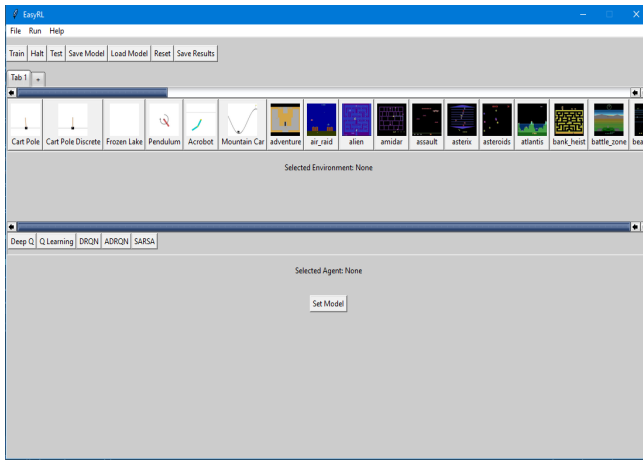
EasyRL

File Run Help

Train Halt Test Save Model Load Model Reset Save Results

Tab 1 +

Cart Pole Cart Pole Discrete Frozen Lake Pendulum Acrobot Mountain Car adventure air_raid alien amidar assault asterix asteroids atlantis bank_heist battle_zone bea

Selected Environment: None

Deep Q Q Learning DRQN ADRQN SARSA

Selected Agent: None

Set Model